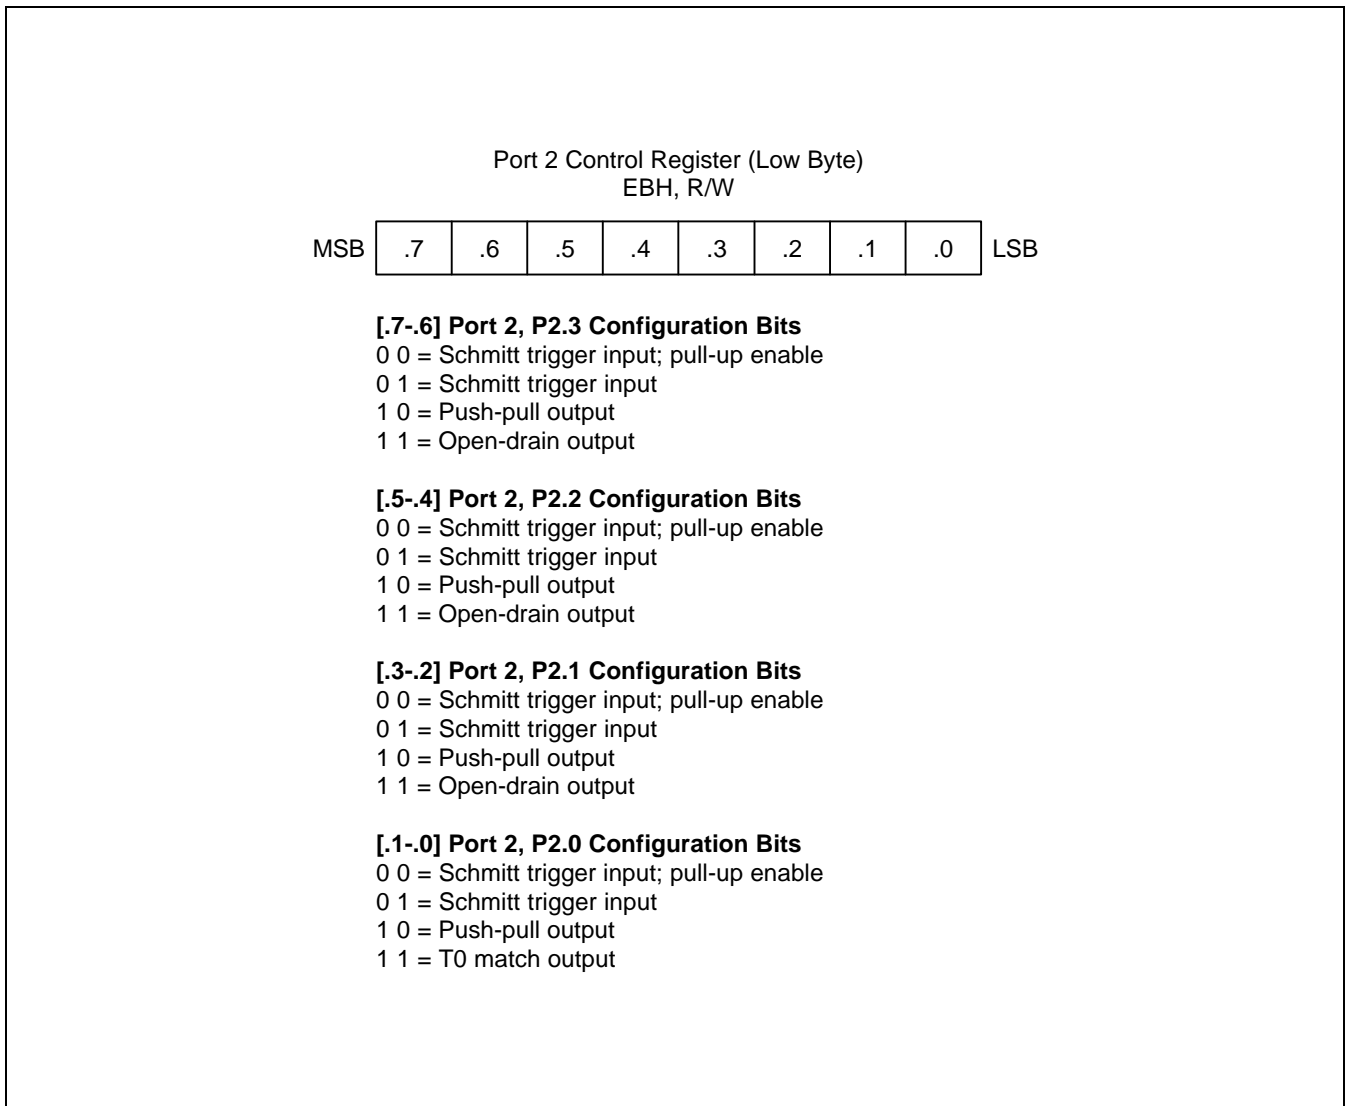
Port 2 Control Register (Low Byte)
EBH, R/W

| MSB | .7 | .6 | .5 | .4 | .3 | .2 | .1 | .0 | LSB |
|---|---|---|---|---|---|---|---|---|---|

**[.7-.6] Port 2, P2.3 Configuration Bits**
0 0 = Schmitt trigger input; pull-up enable
0 1 = Schmitt trigger input
1 0 = Push-pull output
1 1 = Open-drain output

**[.5-.4] Port 2, P2.2 Configuration Bits**
0 0 = Schmitt trigger input; pull-up enable
0 1 = Schmitt trigger input
1 0 = Push-pull output
1 1 = Open-drain output

**[.3-.2] Port 2, P2.1 Configuration Bits**
0 0 = Schmitt trigger input; pull-up enable
0 1 = Schmitt trigger input
1 0 = Push-pull output
1 1 = Open-drain output

**[.1-.0] Port 2, P2.0 Configuration Bits**
0 0 = Schmitt trigger input; pull-up enable
0 1 = Schmitt trigger input
1 0 = Push-pull output
1 1 = T0 match output